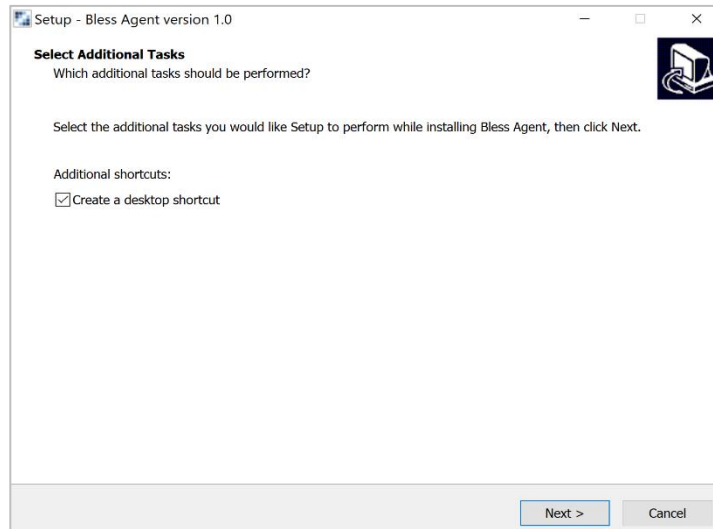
Setup - Bless Agent version 1.0

Select Additional Tasks
Which additional tasks should be performed?

Select the additional tasks you would like Setup to perform while installing Bless Agent, then click Next.

Additional shortcuts:

Create a desktop shortcut

Next >
Cancel